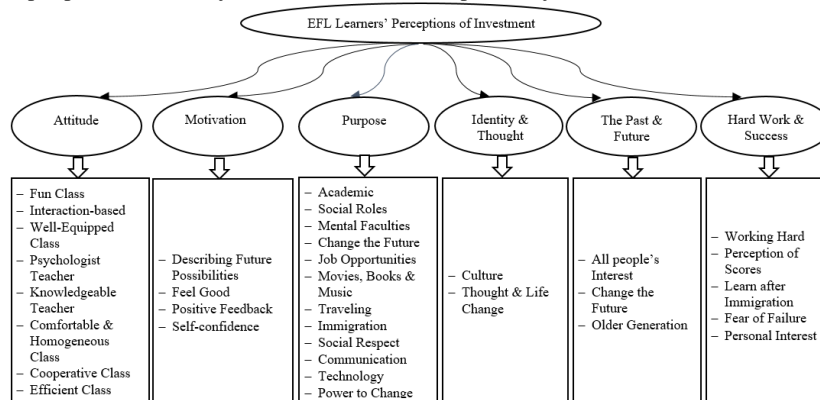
EFL Learners' Perceptions of Investment

Attitude

– Fun Class
– Interaction-based
– Well-Equipped Class
– Psychologist Teacher
– Knowledgeable Teacher
– Comfortable & Homogeneous Class
– Cooperative Class
– Efficient Class

Motivation

– Describing Future Possibilities
– Feel Good
– Positive Feedback
– Self-confidence

Purpose

– Academic
– Social Roles
– Mental Faculties
– Change the Future
– Job Opportunities
– Movies, Books & Music
– Traveling
– Immigration
– Social Respect
– Communication
– Technology
– Power to Change

Identity & Thought

– Culture
– Thought & Life Change

The Past & Future

– All people's Interest
– Change the Future
– Older Generation

Hard Work & Success

– Working Hard
– Perception of Scores
– Learn after Immigration
– Fear of Failure
– Personal Interest